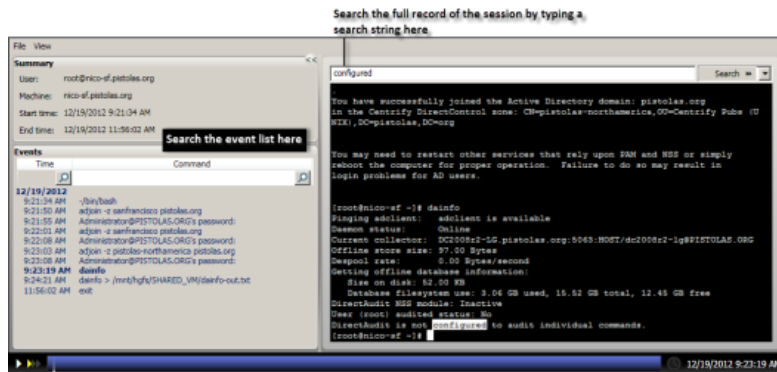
Search the full record of the session by typing a search string here

File View

Summary

User: root@nico-sf.pistolas.org

Machine: nico-sf.pistolas.org

Start time: 12/19/2012 9:21:34 AM

End time: 12/19/2012 11:56:02 AM

Search the event list here

Events

| Time | Command |
|---|---|
| 12/19/2012 | |
| 9:21:34 AM | -/bin/bash |
| 9:21:50 AM | adjoin -z sanfrancisco pistolas.org |
| 9:21:55 AM | Administrator@PISTOLAS.ORG's password: |
| 9:22:01 AM | adjoin -z sanfrancisco pistolas.org |
| 9:22:08 AM | Administrator@PISTOLAS.ORG's password: |
| 9:23:03 AM | adjoin -z pistolas-northamerica pistolas.org |
| 9:23:08 AM | Administrator@PISTOLAS.ORG's password: |
| 9:23:19 AM | dainfo |
| 9:24:21 AM | dainfo > /mnt/hgfs/SHARED_VM/dainfo-out.txt |
| 11:56:02 AM | exit |

configured

Search »

You have successfully joined the Active Directory domain: pistolas.org
in the Centrify DirectControl zone: CN=pistolas-northamerica,OU=Centrify Pubs (UNIX),DC=pistolas,DC=org

You may need to restart other services that rely upon PAM and NSS or simply reboot the computer for proper operation. Failure to do so may result in login problems for AD users.

[root@nico-sf ~]# dainfo
Pinging adclient: adclient is available
Daemon status: Online
Current collector: DC2008r2-LG.pistolas.org:5063:HOST/dc2008r2-lg@PISTOLAS.ORG
Offline store size: 37.00 Bytes
Despool rate: 0.00 Bytes/second
Getting offline database information:
Size on disk: 52.00 KB
Database filesystem use: 3.06 GB used, 15.52 GB total, 12.45 GB free
DirectAudit NSS module: Inactive
User (root) audited status: No
DirectAudit is not configured to audit individual commands.
[root@nico-sf ~]#

12/19/2012 9:23:19 AM